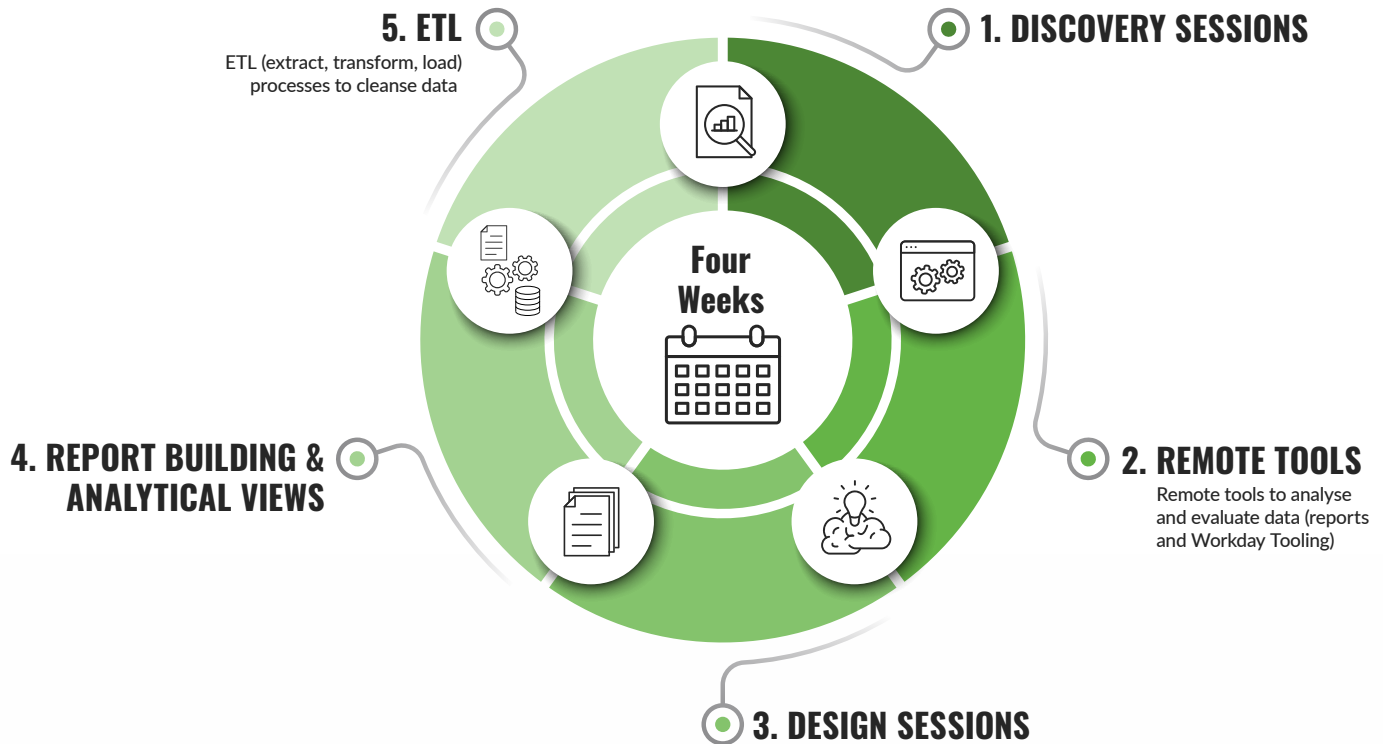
5. ETL

ETL (extract, transform, load) processes to cleanse data

1. DISCOVERY SESSIONS

Four Weeks

2. REMOTE TOOLS

Remote tools to analyse and evaluate data (reports and Workday Tooling)

4. REPORT BUILDING & ANALYTICAL VIEWS

3. DESIGN SESSIONS